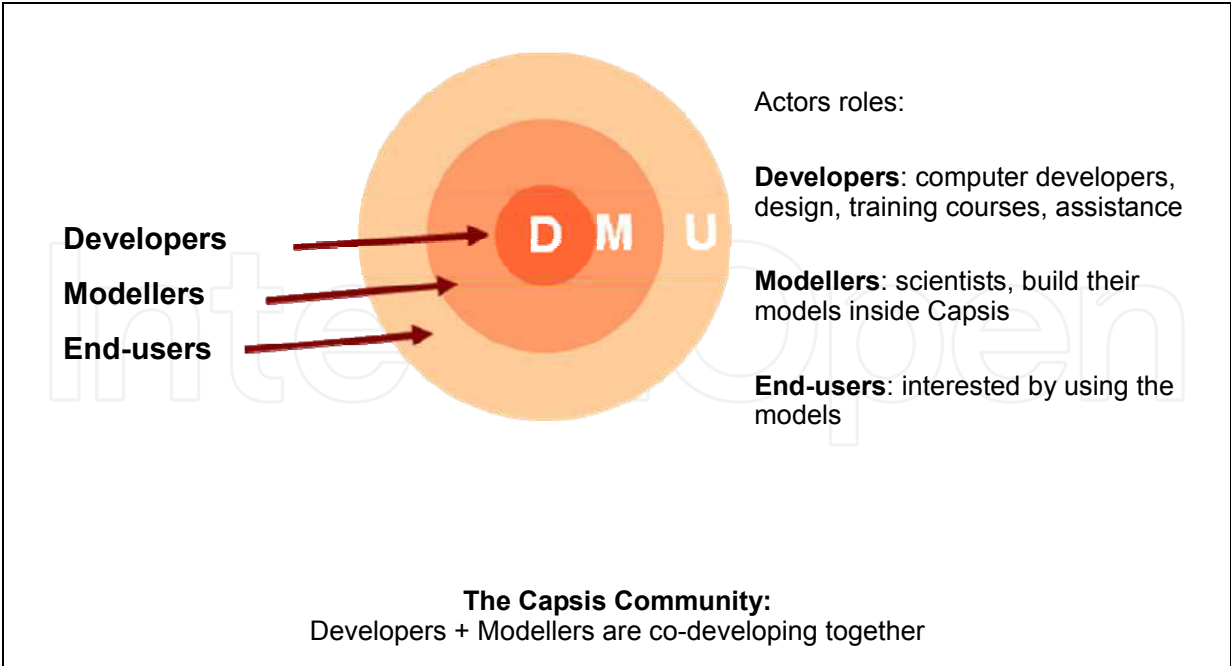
Developers
Modellers
End-users

D M U

Actors roles:

**Developers**: computer developers, design, training courses, assistance

**Modellers**: scientists, build their models inside Capsis

**End-users**: interested by using the models

IntechOpen

**The Capsis Community:**
Developers + Modellers are co-developing together